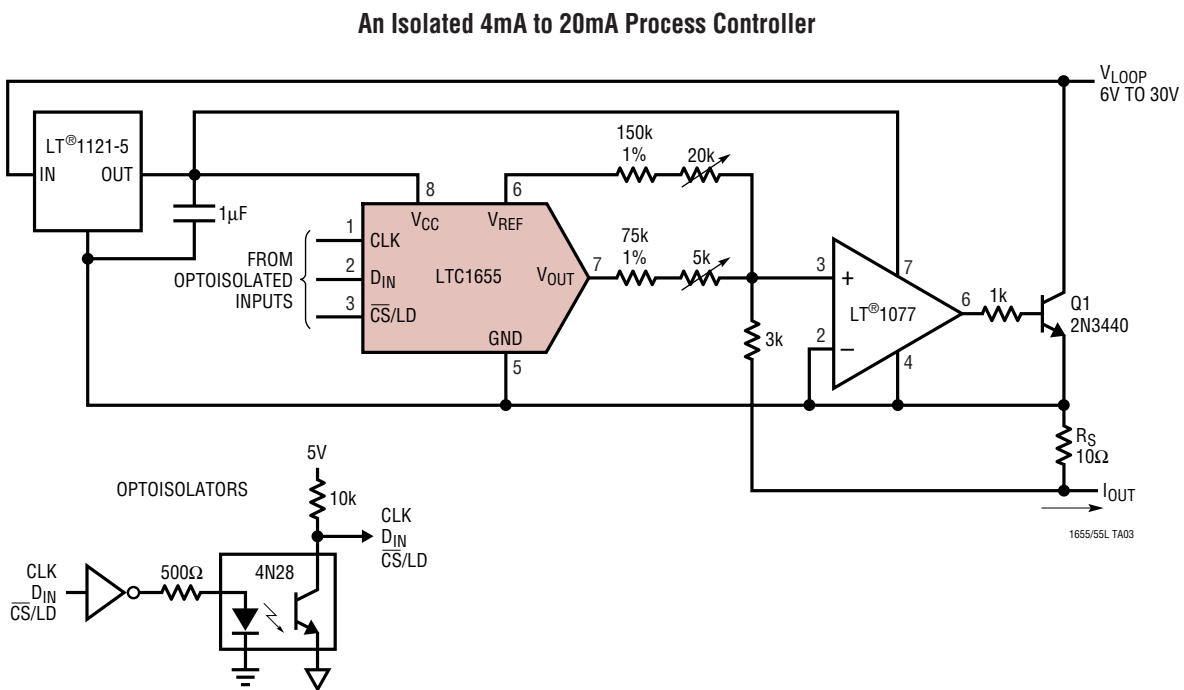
An Isolated 4mA to 20mA Process Controller

$V_{LOOP}$
6V TO 30V

LT®1121-5
IN
OUT

$1\mu F$

8
6
150k
1%
20k

$V_{CC}$
$V_{REF}$

1 CLK
2 $D_{IN}$
3 $\overline{CS}$/LD

FROM OPTOISOLATED INPUTS

LTC1655
$V_{OUT}$
7
75k
1%
5k

GND
5

3
+
7
LT®1077
6
1k
Q1
2N3440
2
−
4
3k

$R_S$
$10\Omega$
$I_{OUT}$

1655/55L TA03

5V
10k
OPTOISOLATORS
CLK
$D_{IN}$
$\overline{CS}$/LD

CLK
$D_{IN}$
$\overline{CS}$/LD
$500\Omega$
4N28